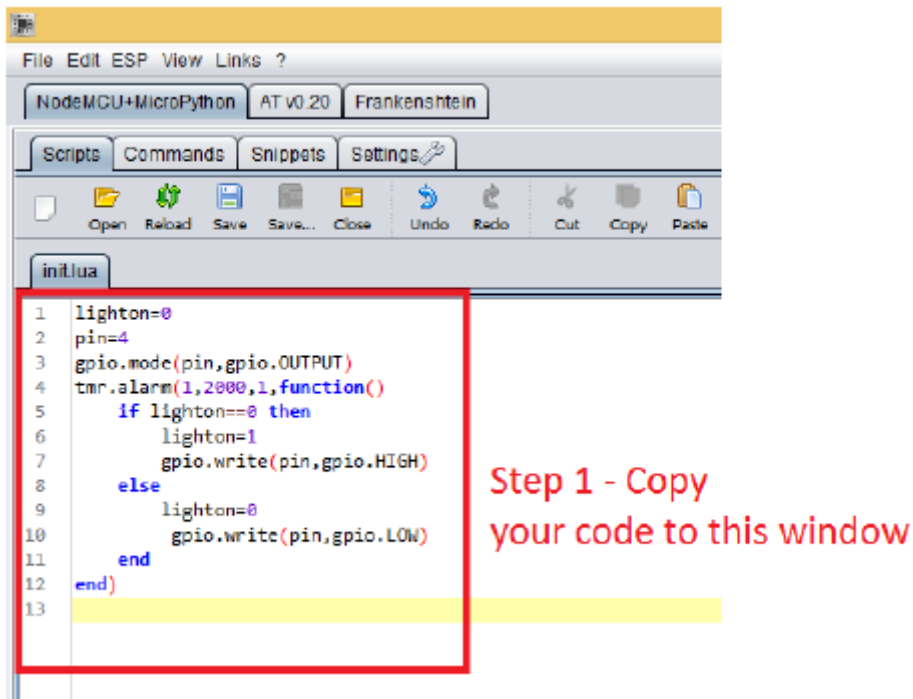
File Edit ESP View Links ?

NodeMCU+MicroPython | AT v0.20 | Frankenshtein

Scripts | Commands | Snippets | Settings

Open Reload Save Save... Close Undo Redo Cut Copy Paste

init.lua

1 lighton=0
2 pin=4
3 gpio.mode(pin,gpio.OUTPUT)
4 tmr.alarm(1,2000,1,function()
5 if lighton==0 then
6 lighton=1
7 gpio.write(pin,gpio.HIGH)
8 else
9 lighton=0
10 gpio.write(pin,gpio.LOW)
11 end
12 end)
13

Step 1 - Copy your code to this window